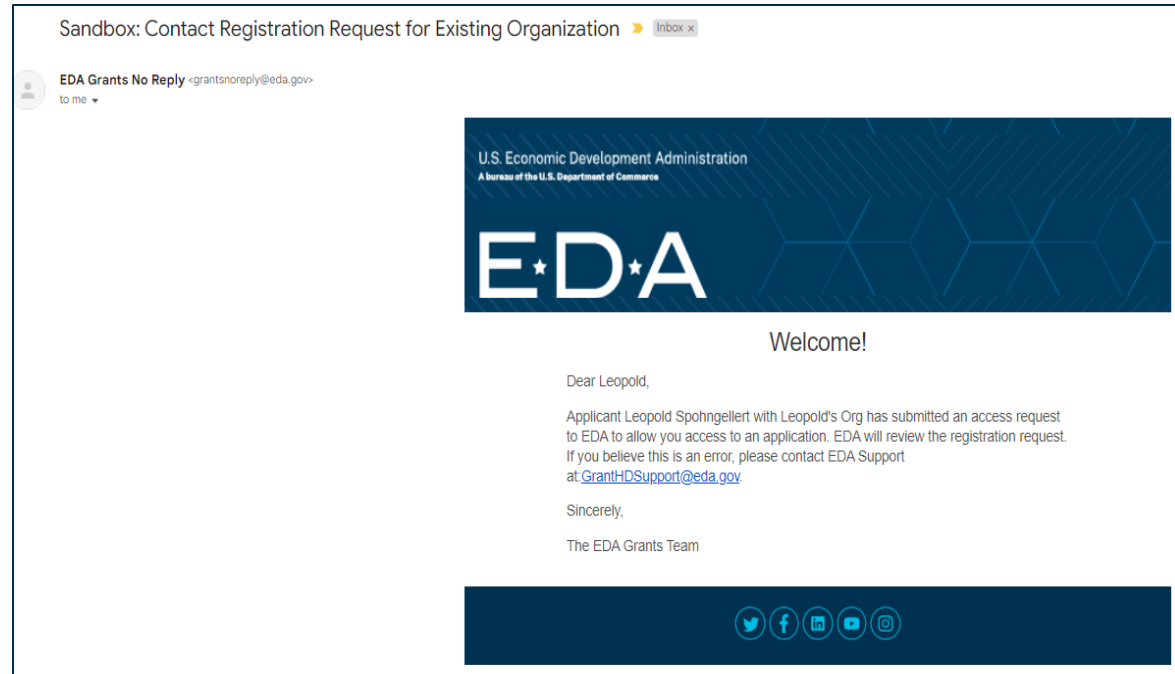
Sandbox: Contact Registration Request for Existing Organization Inbox ×

EDA Grants No Reply <grantsnoreply@eda.gov>
to me

U.S. Economic Development Administration
A bureau of the U.S. Department of Commerce

E★D★A

Welcome!

Dear Leopold,

Applicant Leopold Spohngellert with Leopold's Org has submitted an access request to EDA to allow you access to an application. EDA will review the registration request. If you believe this is an error, please contact EDA Support at:GrantHDSupport@eda.gov.

Sincerely,

The EDA Grants Team